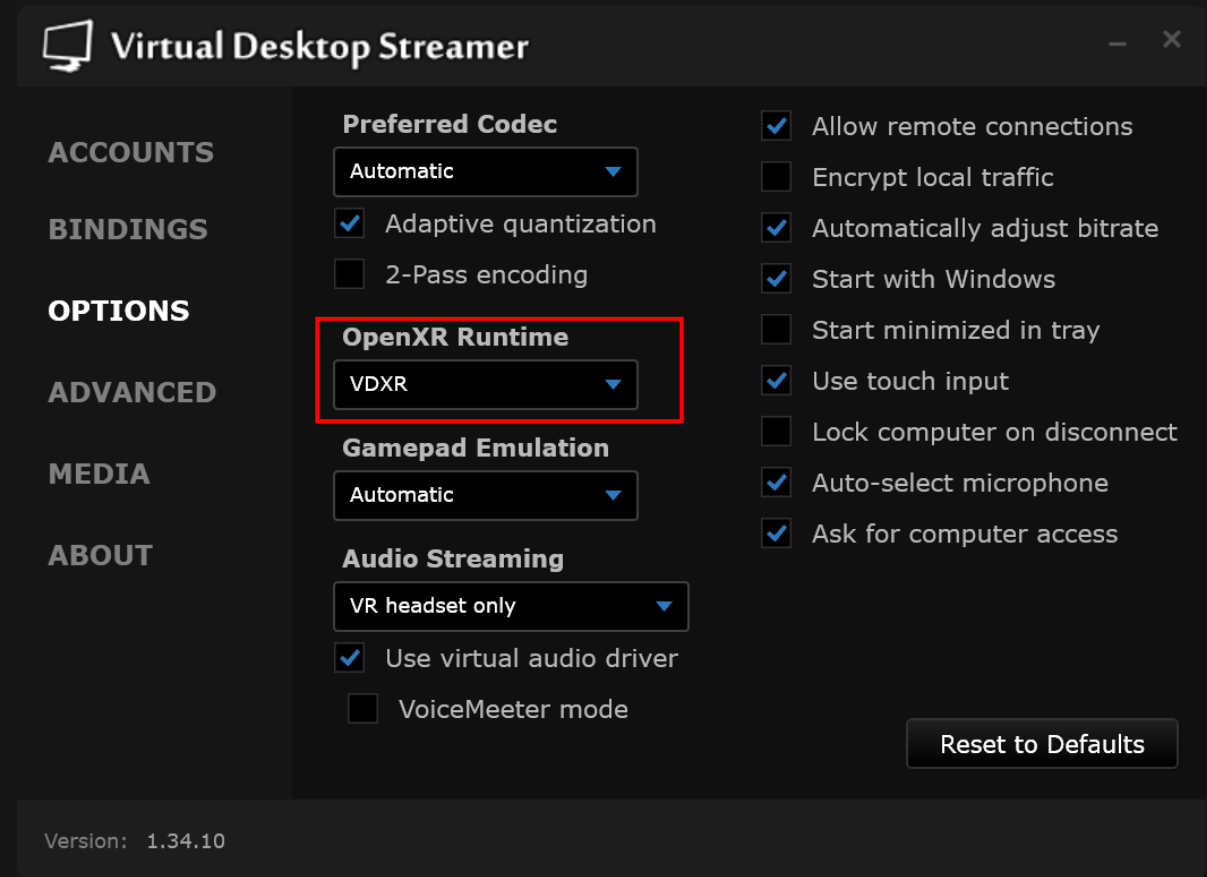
Virtual Desktop Streamer

ACCOUNTS
BINDINGS
OPTIONS
ADVANCED
MEDIA
ABOUT

Preferred Codec
Automatic
Adaptive quantization
2-Pass encoding

OpenXR Runtime
VDXR

Gamepad Emulation
Automatic

Audio Streaming
VR headset only
Use virtual audio driver
VoiceMeeter mode

Allow remote connections
Encrypt local traffic
Automatically adjust bitrate
Start with Windows
Start minimized in tray
Use touch input
Lock computer on disconnect
Auto-select microphone
Ask for computer access

Reset to Defaults

Version: 1.34.10